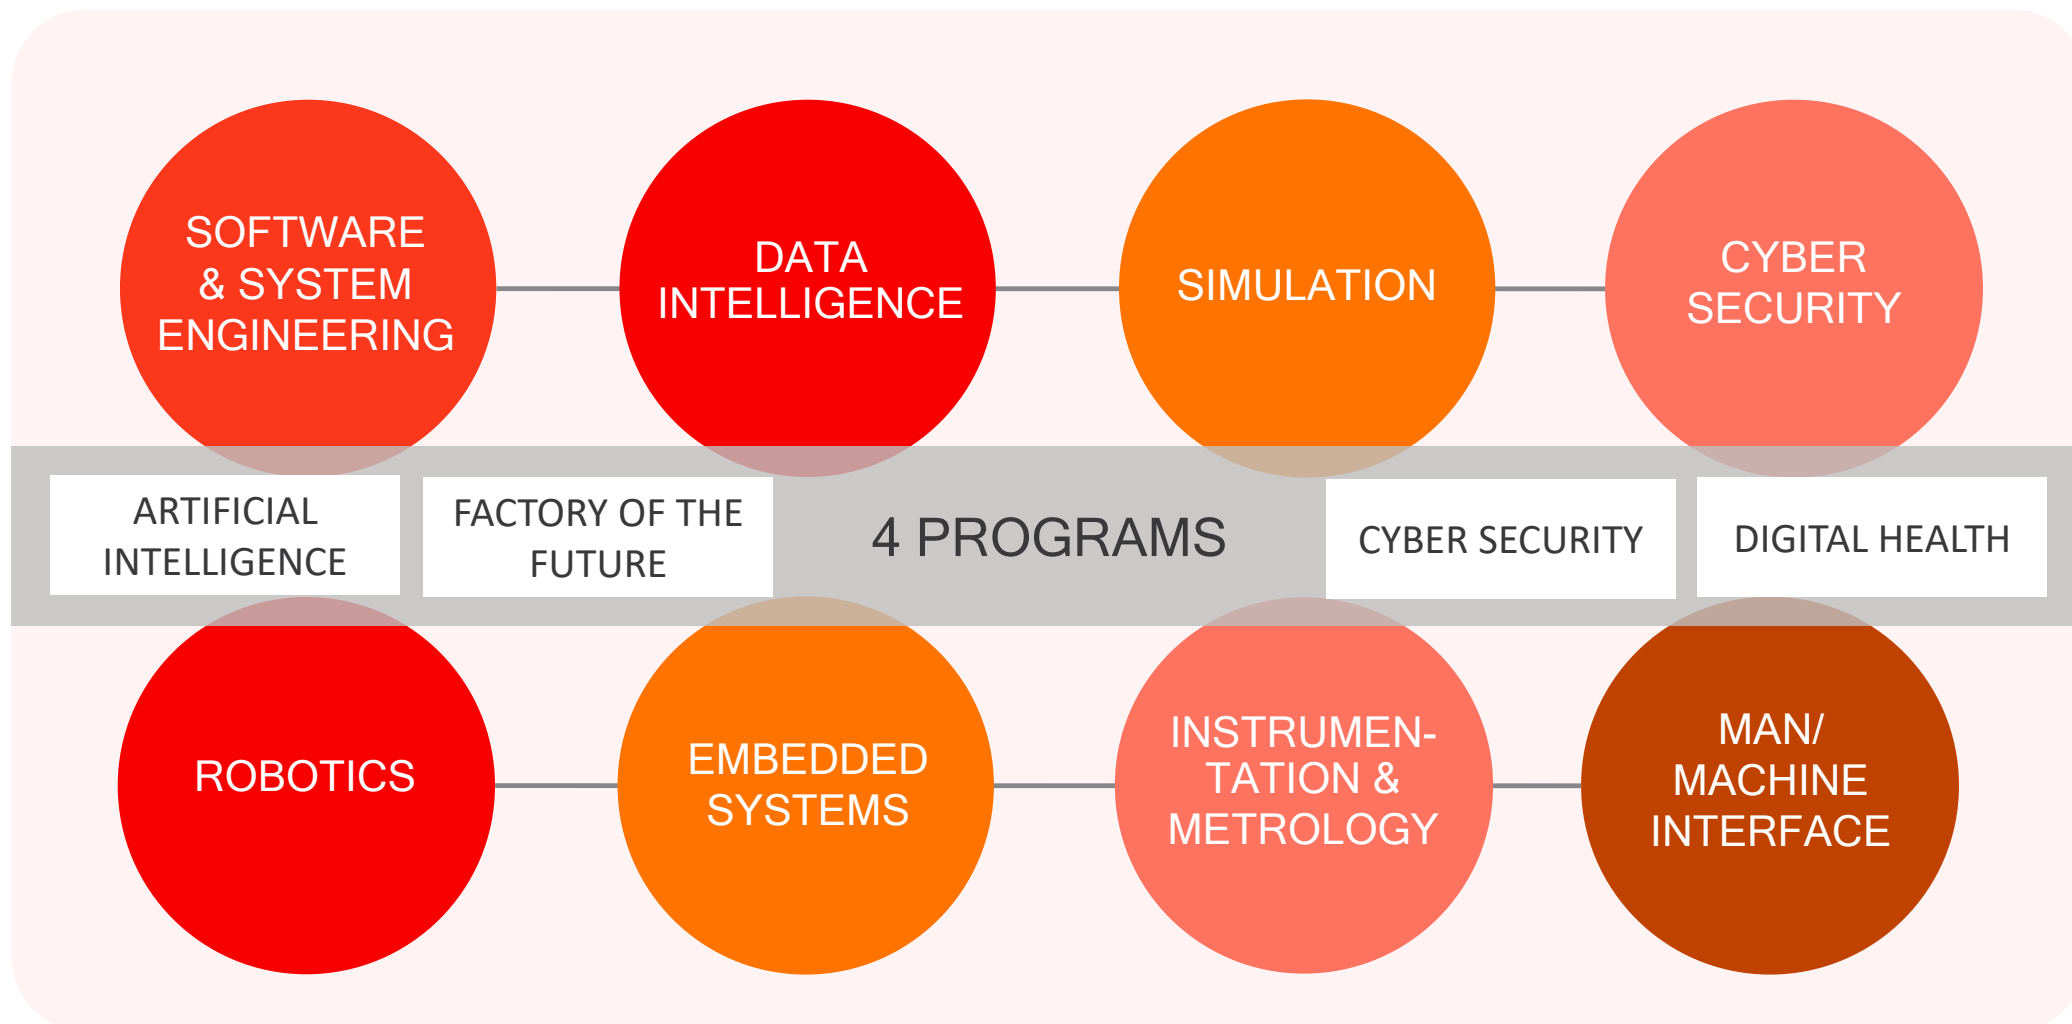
SOFTWARE & SYSTEM ENGINEERING

DATA INTELLIGENCE

SIMULATION

CYBER SECURITY

ARTIFICIAL INTELLIGENCE

FACTORY OF THE FUTURE

4 PROGRAMS

CYBER SECURITY

DIGITAL HEALTH

ROBOTICS

EMBEDDED SYSTEMS

INSTRUMENTATION & METROLOGY

MAN/ MACHINE INTERFACE